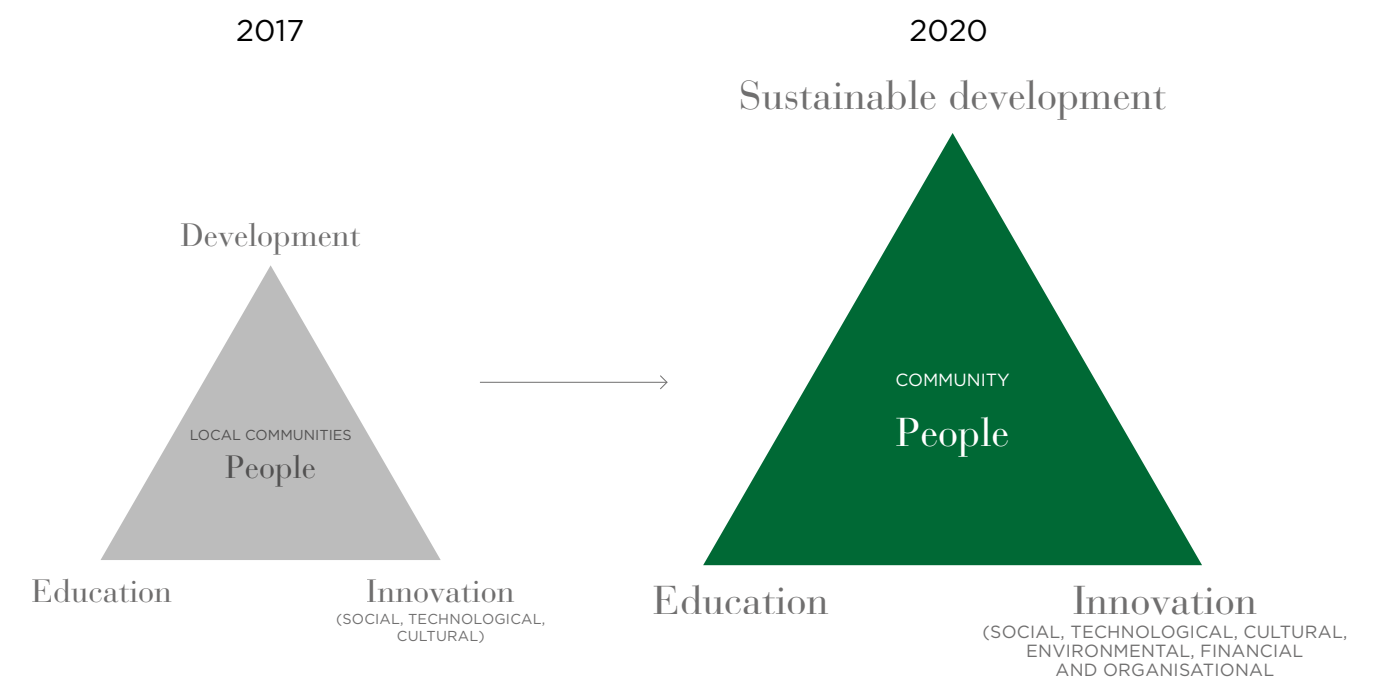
2017

Development

LOCAL COMMUNITIES
People

Education

Innovation
(SOCIAL, TECHNOLOGICAL, CULTURAL)

2020

Sustainable development

COMMUNITY
People

Education

Innovation
(SOCIAL, TECHNOLOGICAL, CULTURAL, ENVIRONMENTAL, FINANCIAL AND ORGANISATIONAL